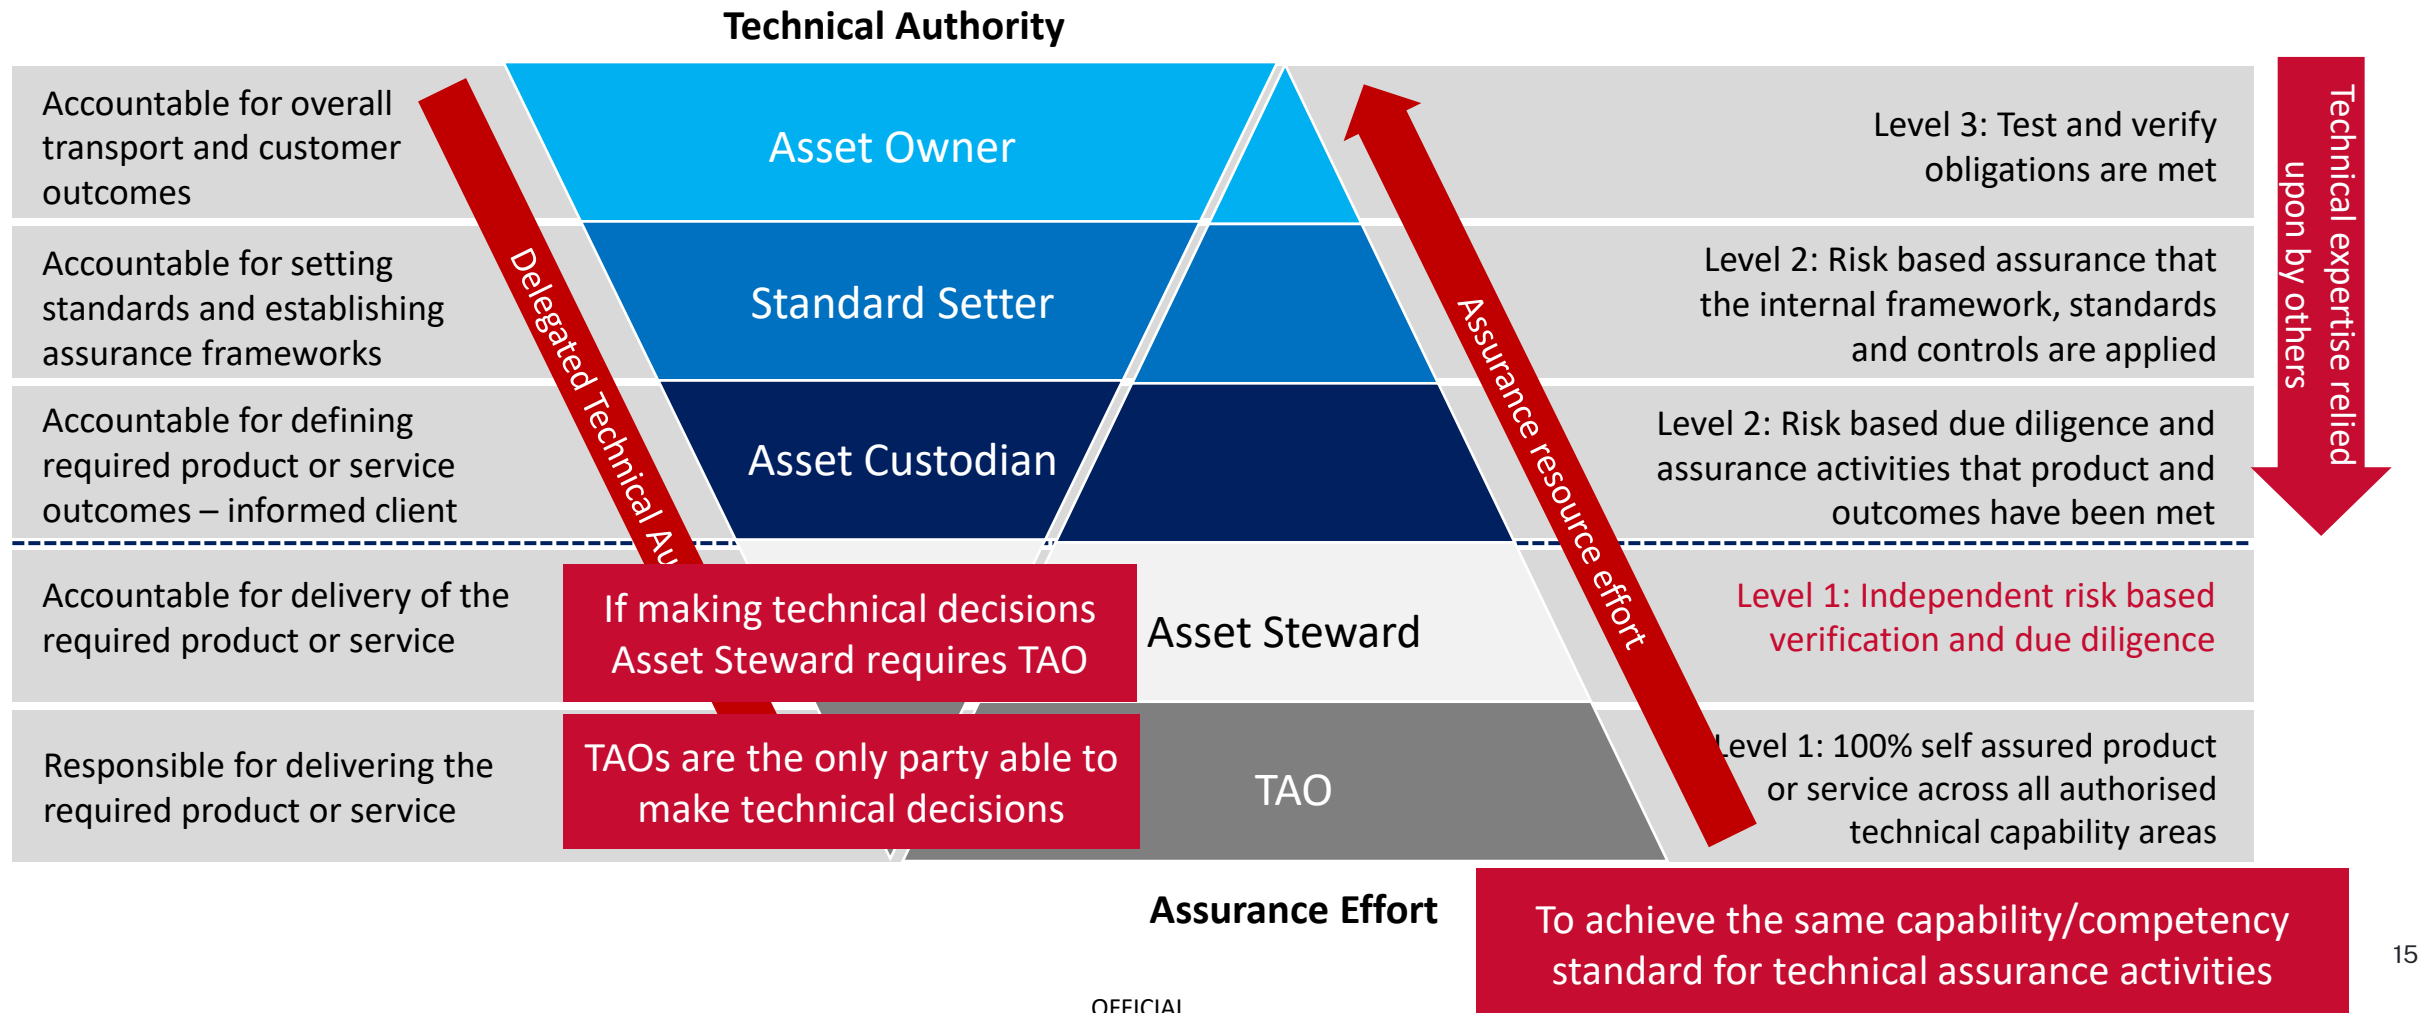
Technical Authority

Accountable for overall transport and customer outcomes

Asset Owner

Level 3: Test and verify obligations are met

Accountable for setting standards and establishing assurance frameworks

Standard Setter

Level 2: Risk based assurance that the internal framework, standards and controls are applied

Accountable for defining required product or service outcomes – informed client

Asset Custodian

Level 2: Risk based due diligence and assurance activities that product and outcomes have been met

Technical expertise relied upon by others

Delegated Technical Au

Assurance resource effort

Accountable for delivery of the required product or service

If making technical decisions Asset Steward requires TAO

Asset Steward

Level 1: Independent risk based verification and due diligence

Responsible for delivering the required product or service

TAOs are the only party able to make technical decisions

TAO

Level 1: 100% self assured product or service across all authorised technical capability areas

Assurance Effort

To achieve the same capability/competency standard for technical assurance activities

15

OFFICIAL